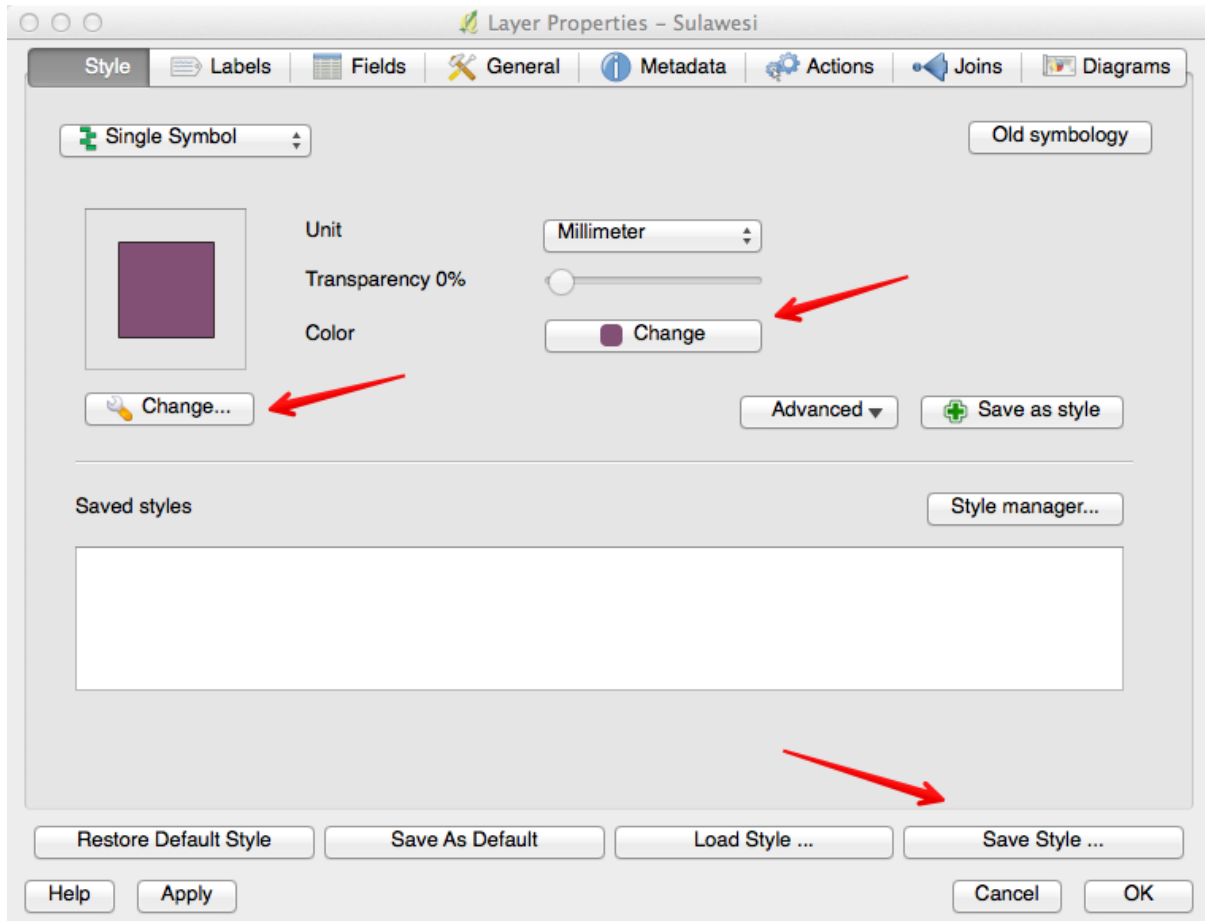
Layer Properties – Sulawesi

Style | Labels | Fields | General | Metadata | Actions | Joins | Diagrams

Single Symbol

Old symbology

Unit
Millimeter

Transparency 0%

Color
Change

Change...

Advanced

Save as style

Saved styles

Style manager...

Restore Default Style
Save As Default
Load Style ...
Save Style ...

Help
Apply
Cancel
OK